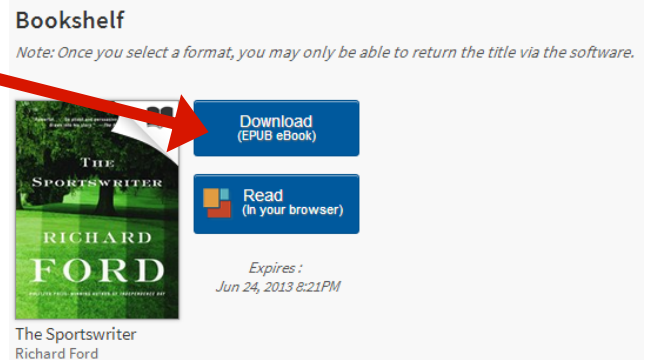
Bookshelf

Note: Once you select a format, you may only be able to return the title via the software.

"Powerful... So droll and persuasive... it was like my story..." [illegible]

THE SPORTSWRITER

RICHARD FORD

PULITZER PRIZE–WINNING AUTHOR OF INDEPENDENCE DAY

Download
(EPUB eBook)

Read
(In your browser)

Expires :
Jun 24, 2013 8:21PM

The Sportswriter
Richard Ford